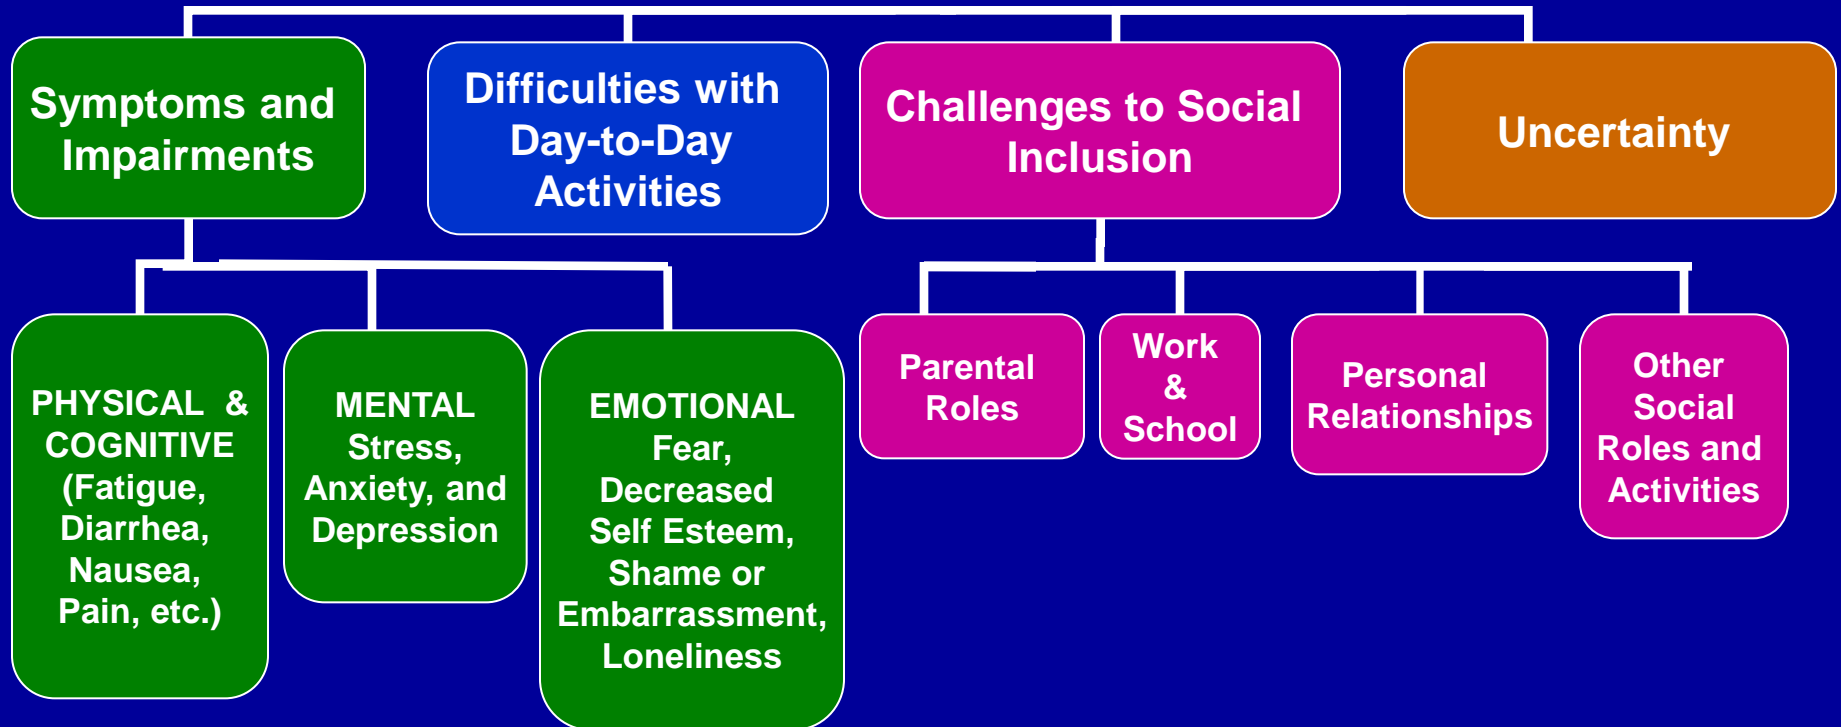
Symptoms and Impairments

Difficulties with Day-to-Day Activities

Challenges to Social Inclusion

Uncertainty

PHYSICAL & COGNITIVE (Fatigue, Diarrhea, Nausea, Pain, etc.)

MENTAL Stress, Anxiety, and Depression

EMOTIONAL Fear, Decreased Self Esteem, Shame or Embarrassment, Loneliness

Parental Roles

Work & School

Personal Relationships

Other Social Roles and Activities